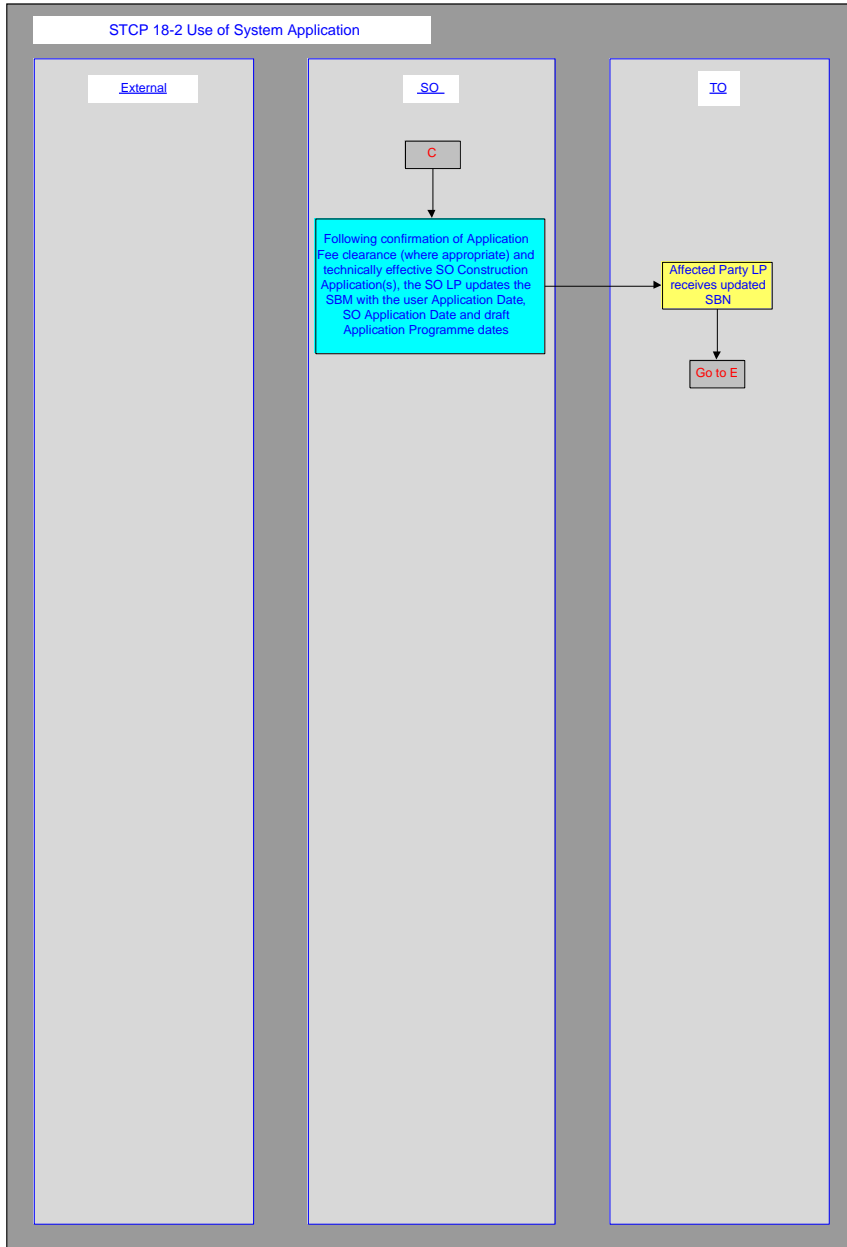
STCP 18-2 Use of System Application

External

SO

TO

C

Following confirmation of Application Fee clearance (where appropriate) and technically effective SO Construction Application(s), the SO LP updates the SBM with the user Application Date, SO Application Date and draft Application Programme dates

Affected Party LP receives updated SBN

Go to E